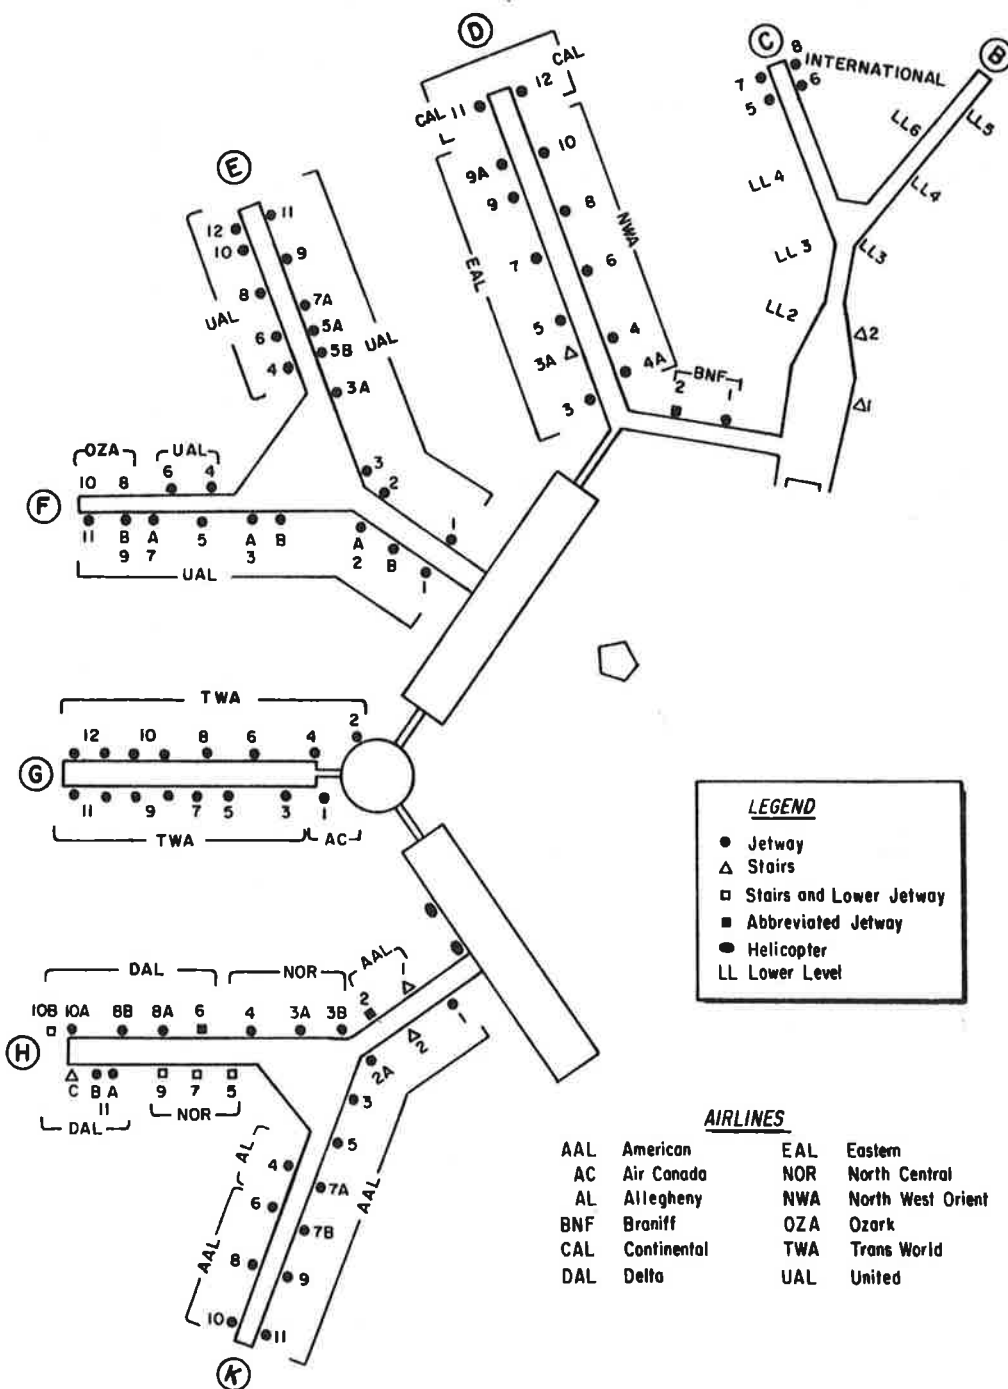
D
CAL
12
CAL 11
10
9A
9
8
NWA
EAL
7
6
5
4
3A
4A
BNF
2
1
3

C
8
INTERNATIONAL
7
6
5
B
LL6
LL5
LL4
LL4
LL3
LL3
LL2
Δ2
Δ1

E
11
12
10
9
8
7A
UAL
5A
6
5B
UAL
4
3A
3
2
1

OZA
UAL
10
8
6
4
F
11
B 9
A 7
5
A 3
B
A 2
B
1
UAL

TWA
12
10
8
6
4
2
G
11
9
7
5
3
1
TWA
AC

LEGEND
● Jetway
Δ Stairs
□ Stairs and Lower Jetway
■ Abbreviated Jetway
⬬ Helicopter
LL Lower Level

DAL
NOR
AAL
10B
10A
8B
8A
6
4
3A
3B
2
1
1
H
Δ2
2A
C
B A 11
9
7
5
3
DAL
NOR
5
4
AL
7A
6
AAL
7B
AAL
8
9
10
11
K

AIRLINES
| | | | |
|---|---|---|---|
| AAL | American | EAL | Eastern |
| AC | Air Canada | NOR | North Central |
| AL | Allegheny | NWA | North West Orient |
| BNF | Braniff | OZA | Ozark |
| CAL | Continental | TWA | Trans World |
| DAL | Delta | UAL | United |